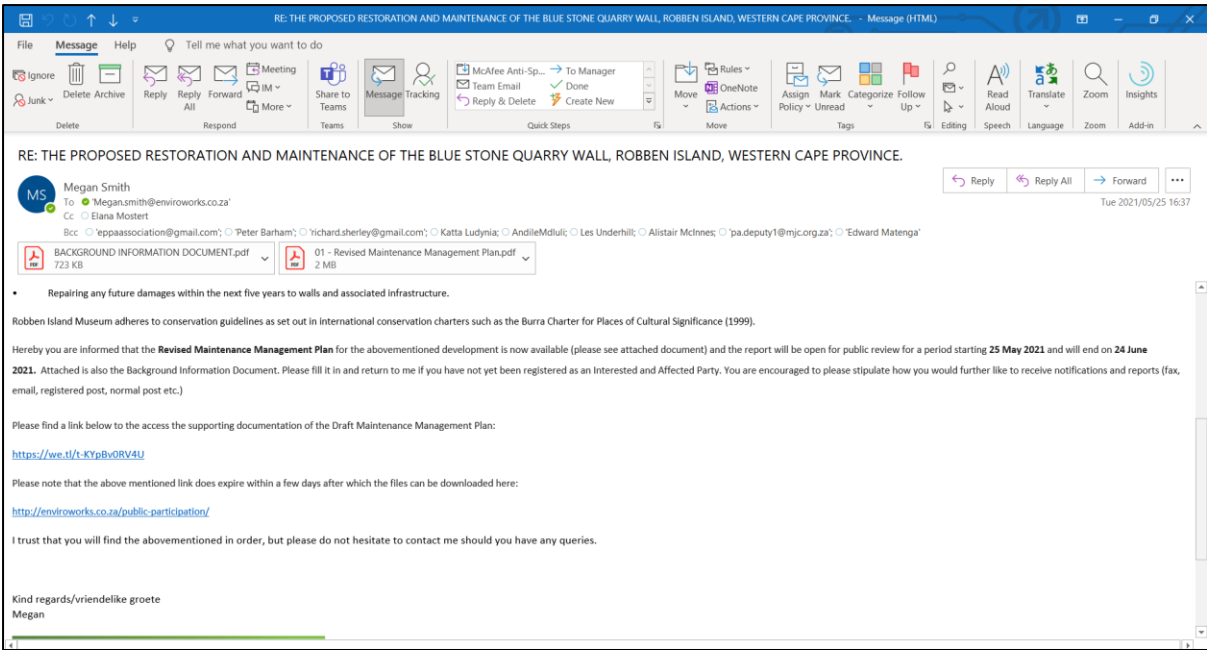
RE: THE PROPOSED RESTORATION AND MAINTENANCE OF THE BLUE STONE QUARRY WALL, ROBBEN ISLAND, WESTERN CAPE PROVINCE. - Message (HTML)

File Message Help Tell me what you want to do

Ignore Junk Delete Archive Delete

Reply Reply All Forward Meeting IM More Respond

Share to Teams Teams

Message Tracking Show

McAfee Anti-Sp... Team Email Reply & Delete To Manager Done Create New Quick Steps

Move Rules OneNote Actions Move

Assign Policy Mark Unread Categorize Follow Up Tags

Editing

Read Aloud Speech

Translate Language

Zoom Zoom

Insights Add-in

RE: THE PROPOSED RESTORATION AND MAINTENANCE OF THE BLUE STONE QUARRY WALL, ROBBEN ISLAND, WESTERN CAPE PROVINCE.

MS Megan Smith
To 'Megan.smith@enviroworks.co.za'
Cc Elana Mostert
Bcc 'eppaassociation@gmail.com'; 'Peter Barham'; 'richard.sherley@gmail.com'; Katta Ludynia; AndileMdluli; Les Underhill; Alistair McInnes; 'pa.deputy1@mjc.org.za'; 'Edward Matenga'

Reply Reply All Forward ...
Tue 2021/05/25 16:37

BACKGROUND INFORMATION DOCUMENT.pdf 723 KB
01 - Revised Maintenance Management Plan.pdf 2 MB

• Repairing any future damages within the next five years to walls and associated infrastructure.

Robben Island Museum adheres to conservation guidelines as set out in international conservation charters such as the Burra Charter for Places of Cultural Significance (1999).

Hereby you are informed that the **Revised Maintenance Management Plan** for the abovementioned development is now available (please see attached document) and the report will be open for public review for a period starting **25 May 2021** and will end on **24 June 2021.** Attached is also the Background Information Document. Please fill it in and return to me if you have not yet been registered as an Interested and Affected Party. You are encouraged to please stipulate how you would further like to receive notifications and reports (fax, email, registered post, normal post etc.)

Please find a link below to the access the supporting documentation of the Draft Maintenance Management Plan:

https://we.tl/t-KYpBv0RV4U

Please note that the above mentioned link does expire within a few days after which the files can be downloaded here:

http://enviroworks.co.za/public-participation/

I trust that you will find the abovementioned in order, but please do not hesitate to contact me should you have any queries.

Kind regards/vriendelike groete
Megan